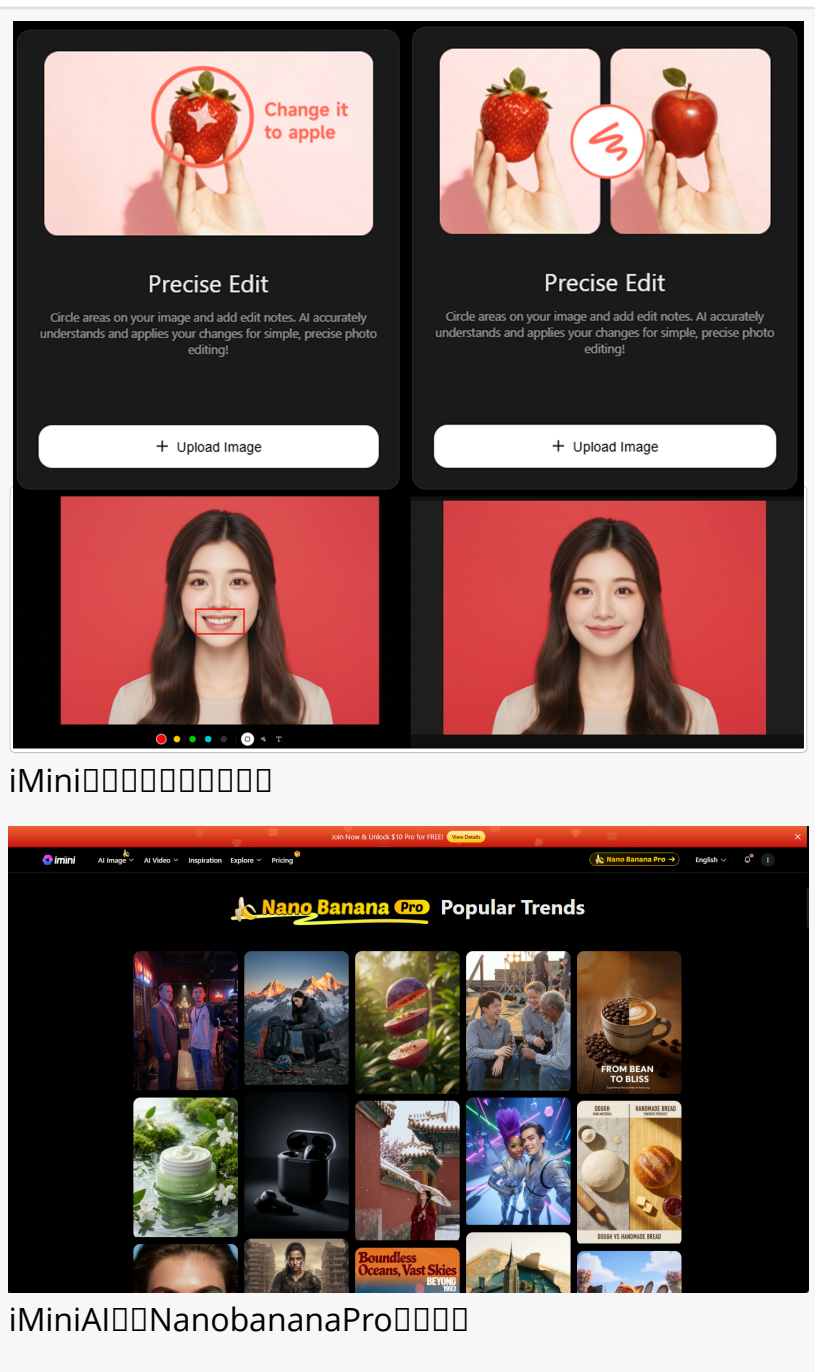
Change it to apple

Precise Edit

Circle areas on your image and add edit notes. AI accurately understands and applies your changes for simple, precise photo editing!

+ Upload Image

Precise Edit

Circle areas on your image and add edit notes. AI accurately understands and applies your changes for simple, precise photo editing!

+ Upload Image

T

iMini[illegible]

Join Now & Unlock $10 Pro for FREE! View Details

imini AI Image AI Video Inspiration Explore Pricing Nano Banana Pro → English

Nano Banana Pro Popular Trends

FROM BEAN TO BLISS

DOUGH HANDMADE BREAD

DOUGH VS HANDMADE BREAD

Boundless Oceans, Vast Skies BEYOND

iMiniAI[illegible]NanobananaPro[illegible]